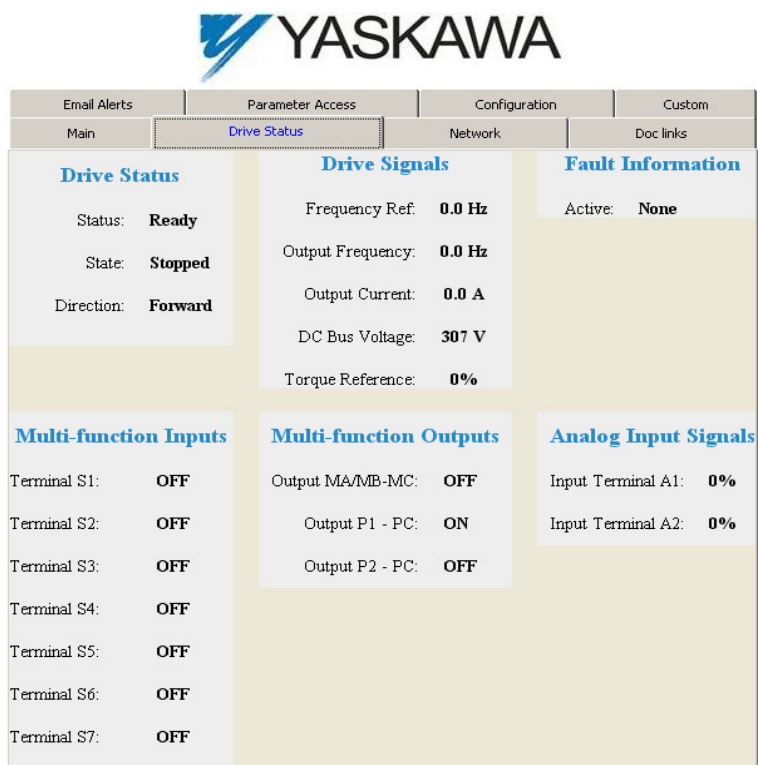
YASKAWA

Email Alerts | Parameter Access | Configuration | Custom
Main | Drive Status | Network | Doc links

Drive Status

Status: Ready

State: Stopped

Direction: Forward

Drive Signals

Frequency Ref: 0.0 Hz

Output Frequency: 0.0 Hz

Output Current: 0.0 A

DC Bus Voltage: 307 V

Torque Reference: 0%

Fault Information

Active: None

Multi-function Inputs

Terminal S1: OFF

Terminal S2: OFF

Terminal S3: OFF

Terminal S4: OFF

Terminal S5: OFF

Terminal S6: OFF

Terminal S7: OFF

Multi-function Outputs

Output MA/MB-MC: OFF

Output P1 - PC: ON

Output P2 - PC: OFF

Analog Input Signals

Input Terminal A1: 0%

Input Terminal A2: 0%